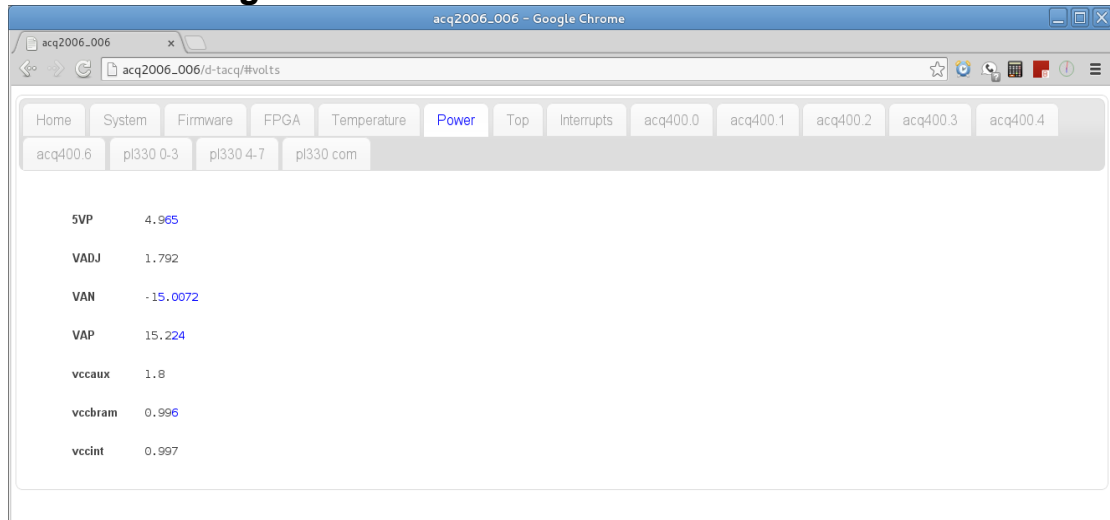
acq2006_006 - Google Chrome

acq2006_006 ×

acq2006_006/d-tacq/#volts

Home System Firmware FPGA Temperature Power Top Interrupts acq400.0 acq400.1 acq400.2 acq400.3 acq400.4 acq400.6 pl330 0-3 pl330 4-7 pl330 com

| | |
|---|---|
| 5VP | 4.965 |
| VADJ | 1.792 |
| VAN | -15.0072 |
| VAP | 15.224 |
| vccaux | 1.8 |
| vccbram | 0.996 |
| vccint | 0.997 |